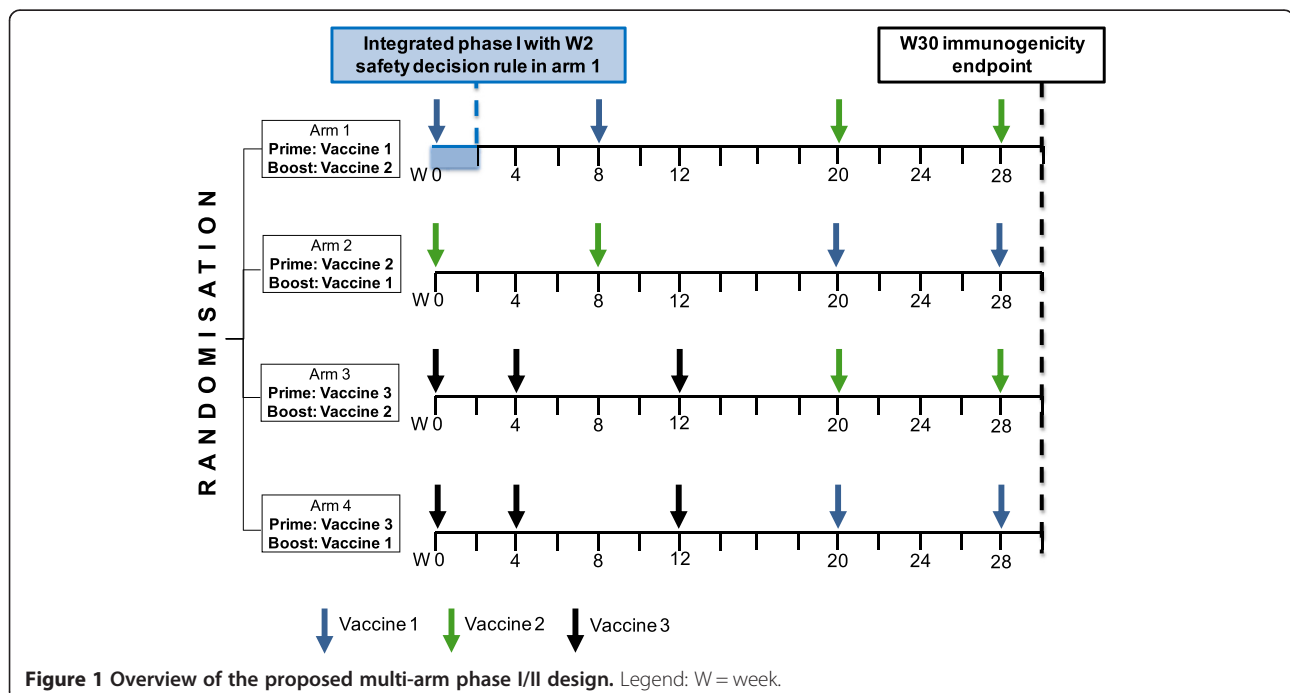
Integrated phase I with W2 safety decision rule in arm 1

W30 immunogenicity endpoint

RANDOMISATION

Arm 1
Prime: Vaccine 1
Boost: Vaccine 2

W 0 4 8 12 20 24 28

Arm 2
Prime: Vaccine 2
Boost: Vaccine 1

W 0 4 8 12 20 24 28

Arm 3
Prime: Vaccine 3
Boost: Vaccine 2

W 0 4 8 12 20 24 28

Arm 4
Prime: Vaccine 3
Boost: Vaccine 1

W 0 4 8 12 20 24 28

Vaccine 1 Vaccine 2 Vaccine 3

**Figure 1 Overview of the proposed multi-arm phase I/II design.** Legend: W = week.